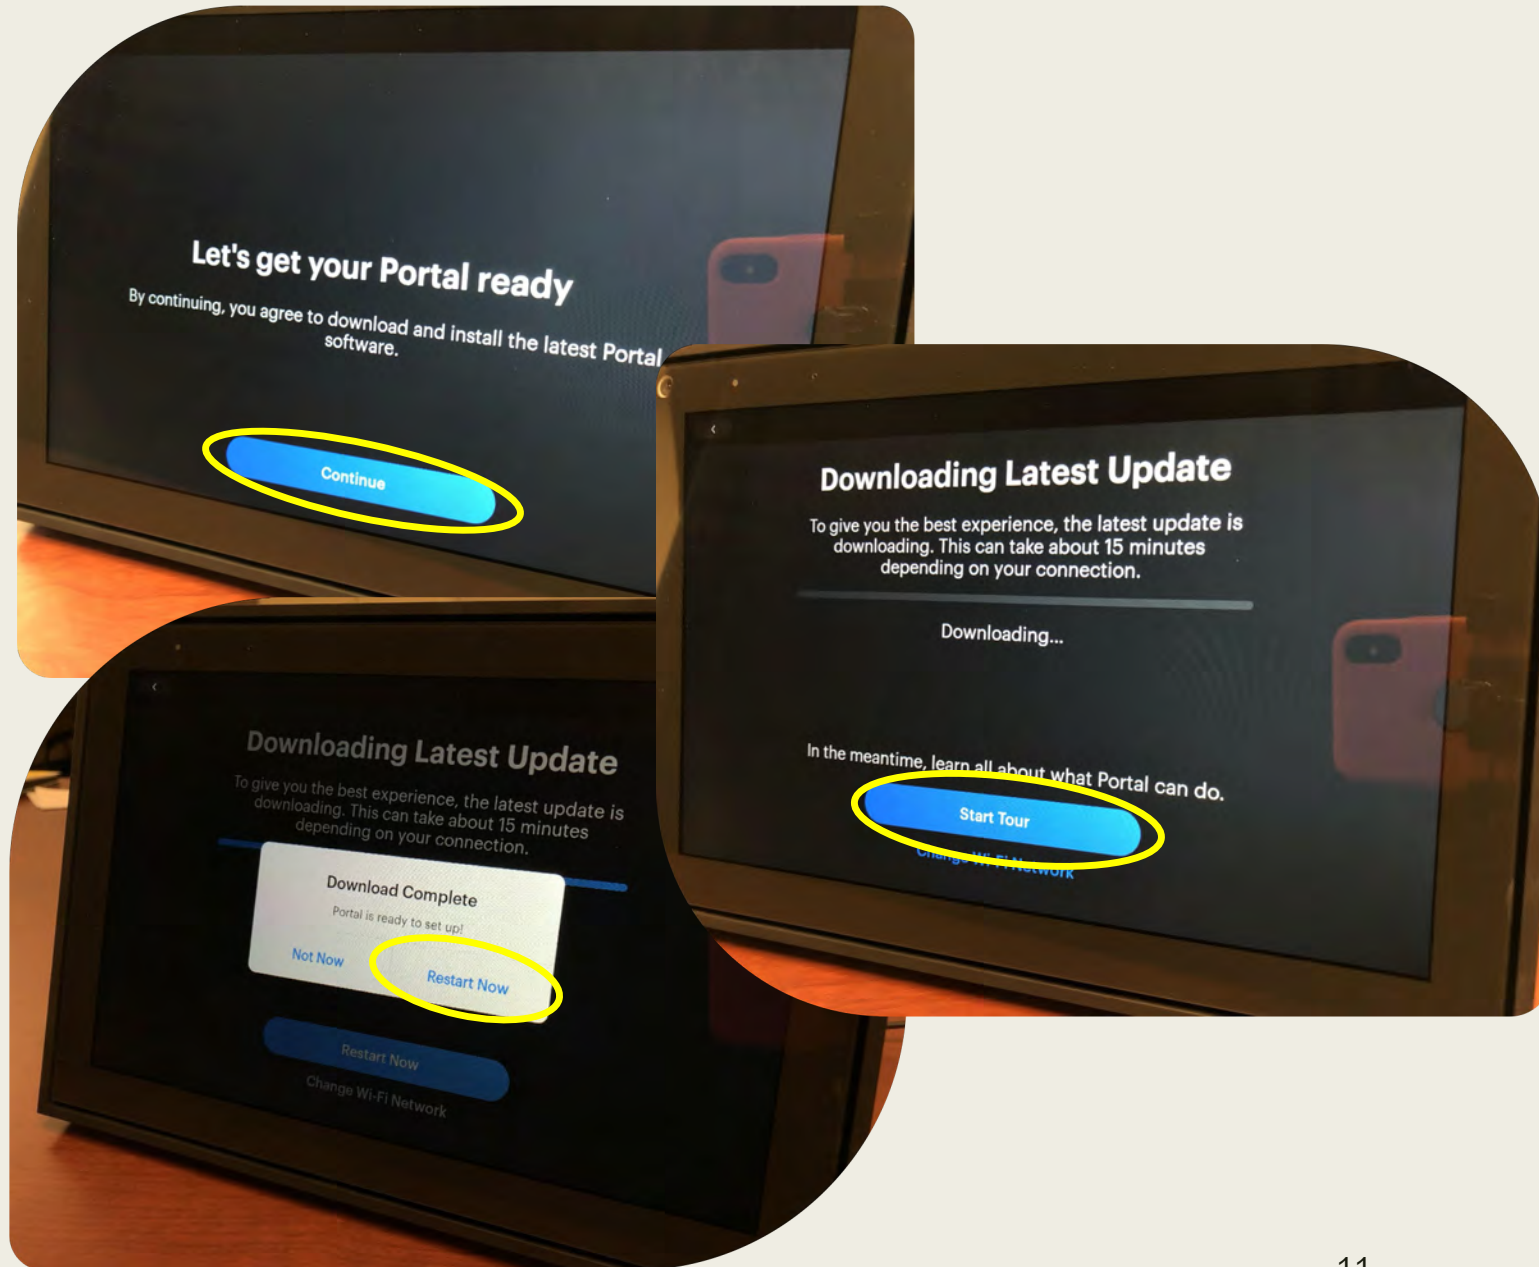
Let's get your Portal ready

By continuing, you agree to download and install the latest Portal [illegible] software.

Continue

Downloading Latest Update

To give you the best experience, the latest update is downloading. This can take about 15 minutes depending on your connection.

Downloading...

In the meantime, learn all about what Portal can do.

Start Tour

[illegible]

Downloading Latest Update

To give you the best experience, the latest update is downloading. This can take about 15 minutes depending on your connection.

Download Complete

Portal is ready to set up!

Not Now

Restart Now

Restart Now

Change Wi-Fi Network

11